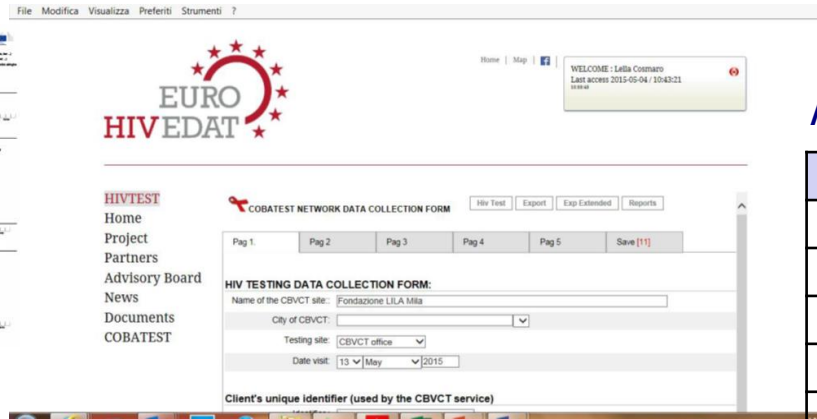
File Modifica Visualizza Preferiti Strumenti ?

EURO
HIVEDAT

Home | Map |

WELCOME : Lella Cosmaro
Last access 2015-05-04 / 10:43:21

HIVTEST
Home
Project
Partners
Advisory Board
News
Documents
COBATEST

COBATEST NETWORK DATA COLLECTION FORM

Hiv Test | Export | Exp Extended | Reports

Pag 1. | Pag 2 | Pag 3 | Pag 4 | Pag 5 | Save [11]

HIV TESTING DATA COLLECTION FORM:

Name of the CBVCT site:: Fondazione LILA Mila

City of CBVCT:

Testing site: CBVCT office

Date visit: 13 May 2015

Client's unique identifier (used by the CBVCT service)